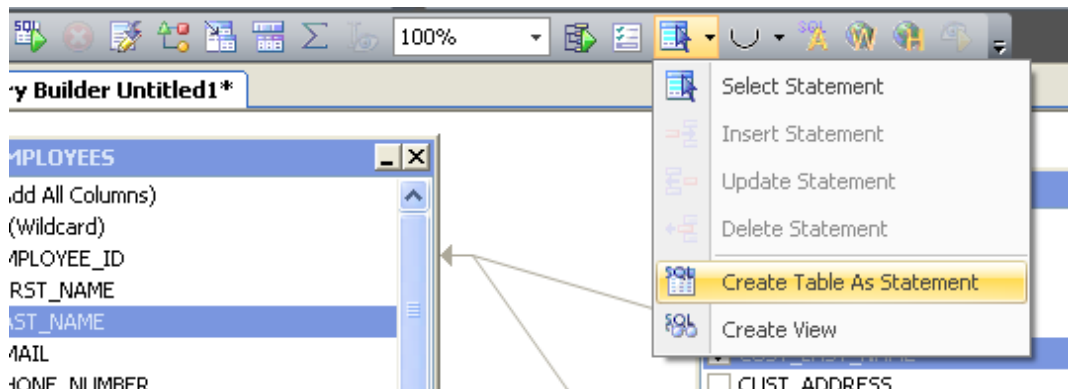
100%

ry Builder Untitled1*

MPLOYEES

dd All Columns)
(Wildcard)
MPLOYEE_ID
RST_NAME
ST_NAME
MAIL
HONE_NUMBER

Select Statement
Insert Statement
Update Statement
Delete Statement
Create Table As Statement
Create View

CUST_ADDRESS